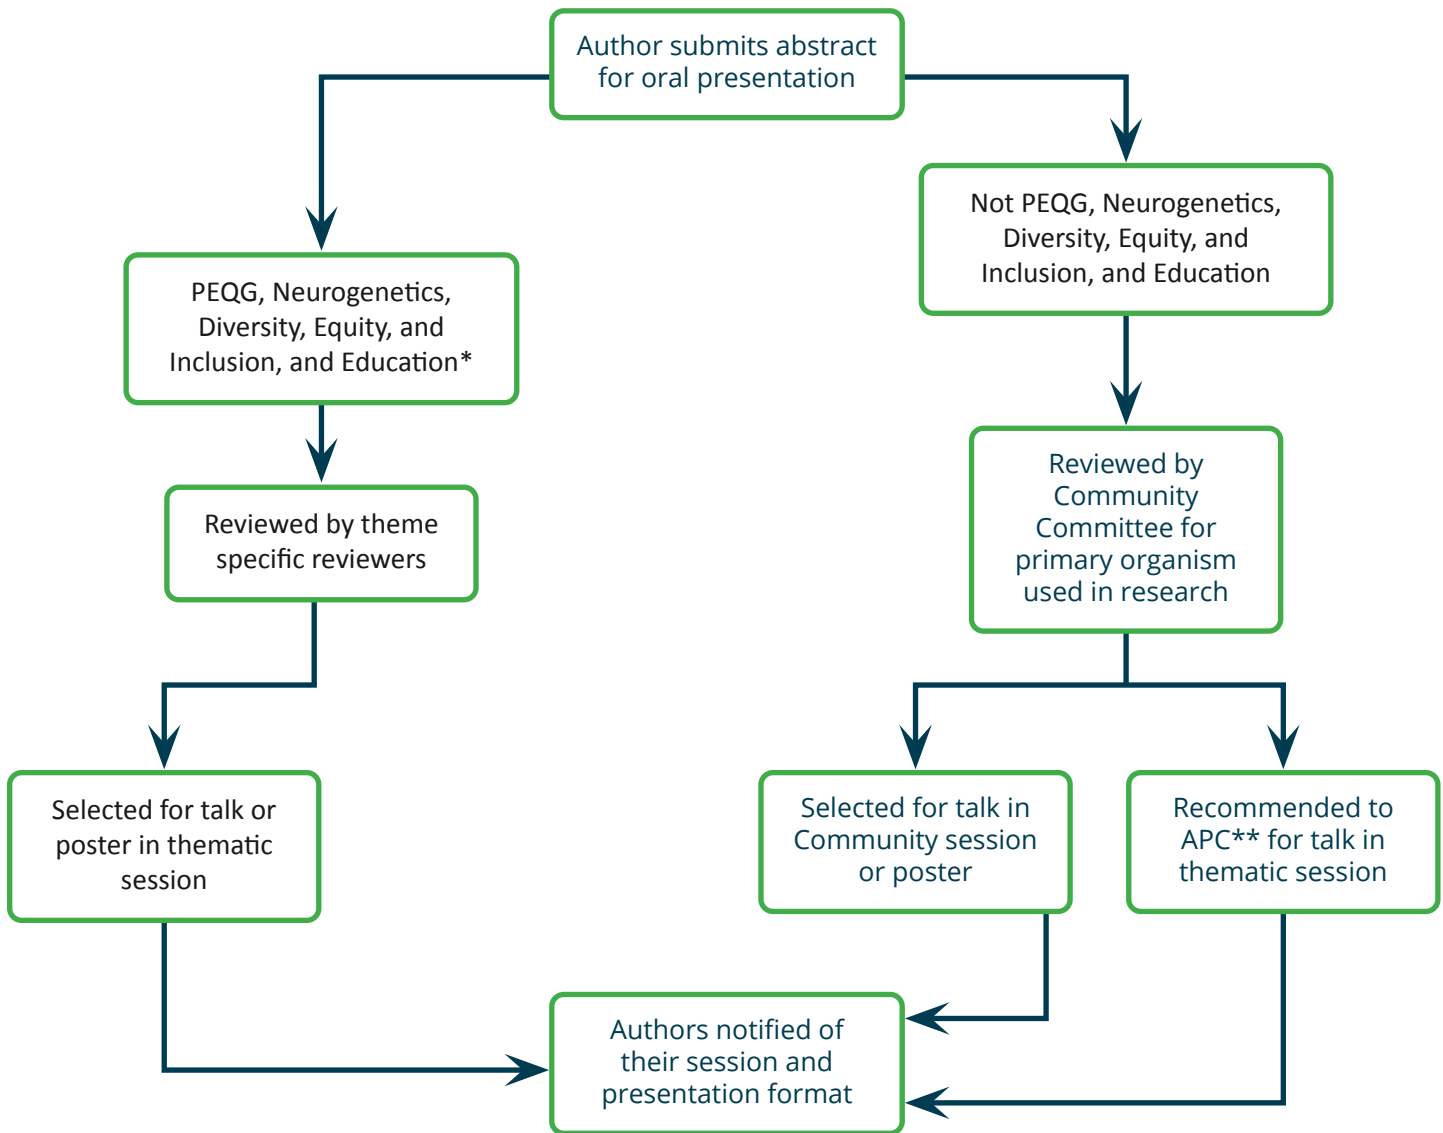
Author submits abstract for oral presentation

PEQG, Neurogenetics, Diversity, Equity, and Inclusion, and Education*

Reviewed by theme specific reviewers

Selected for talk or poster in thematic session

Not PEQG, Neurogenetics, Diversity, Equity, and Inclusion, and Education

Reviewed by Community Committee for primary organism used in research

Selected for talk in Community session or poster

Recommended to APC** for talk in thematic session

Authors notified of their session and presentation format